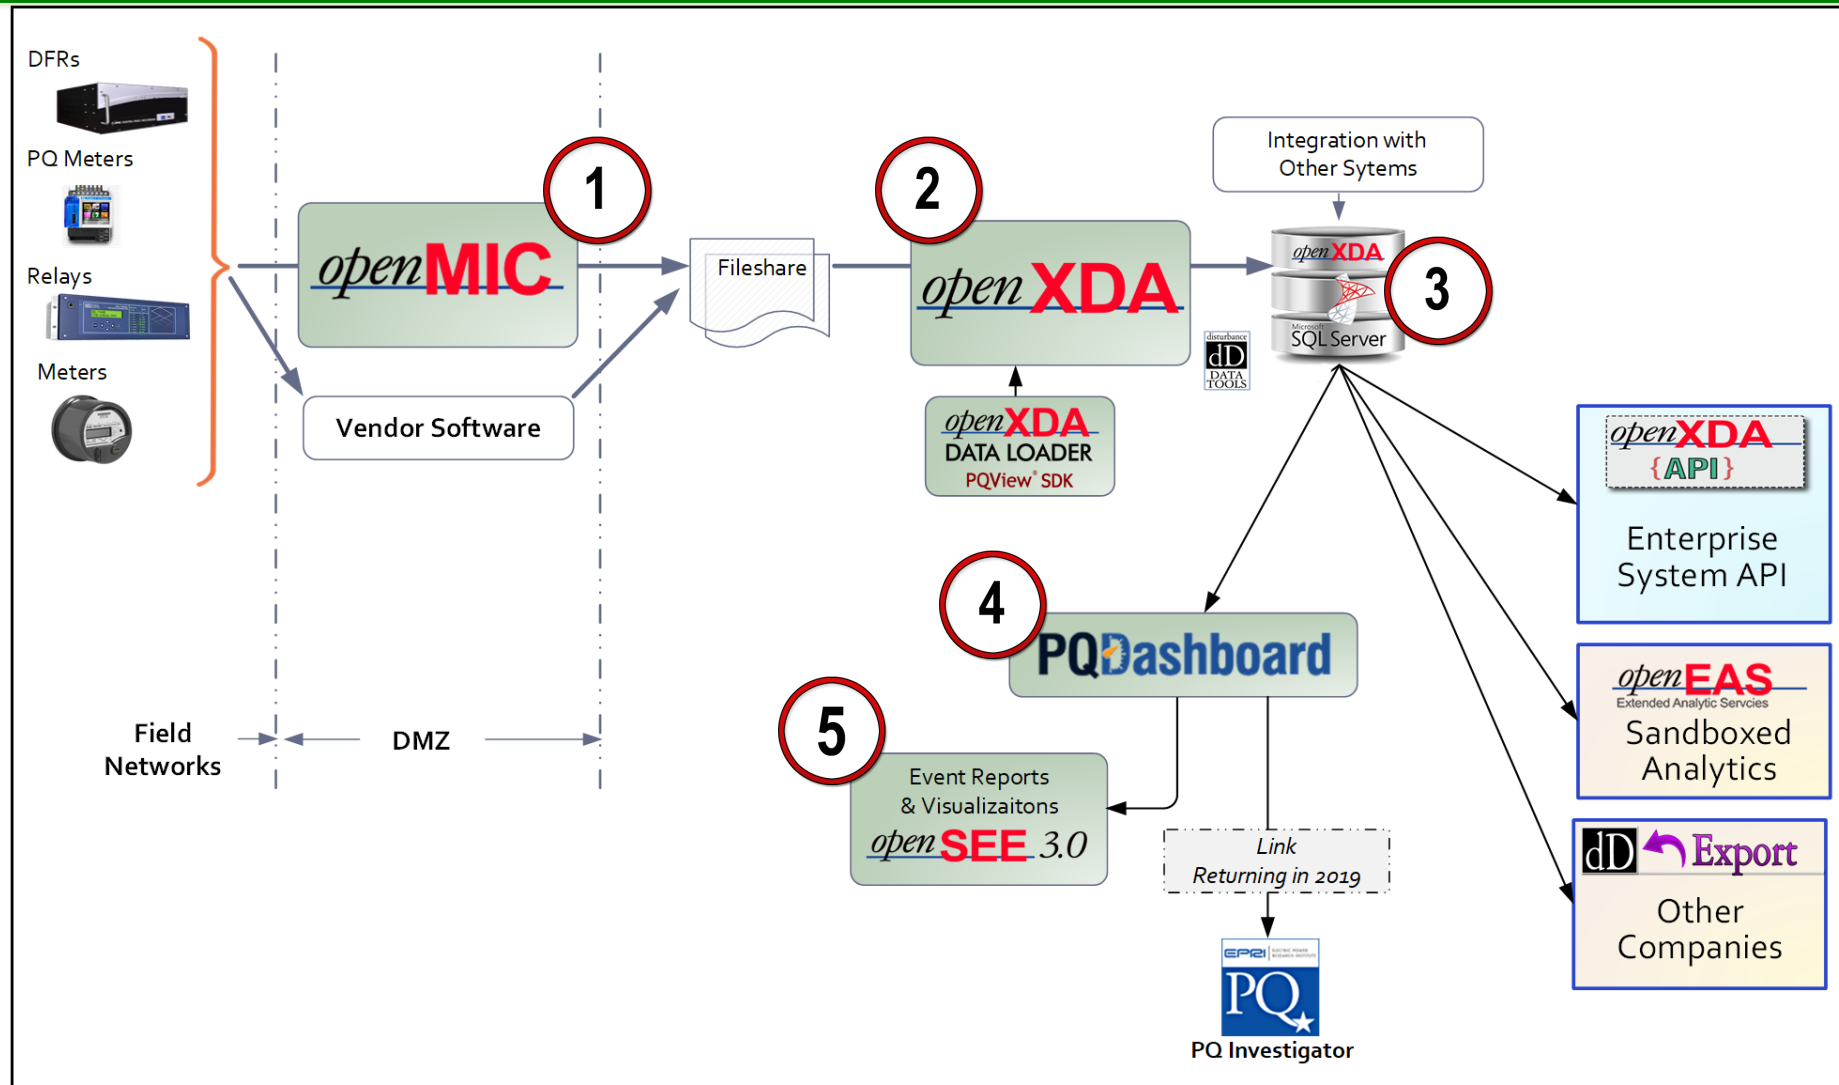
DFRs

PQ Meters

Relays

Meters

1

openMIC

Vendor Software

Fileshare

2

openXDA

openXDA DATA LOADER PQView® SDK

disturbance dD DATA TOOLS

Integration with Other Sytems

openXDA SQL Server

3

openXDA {API}

Enterprise System API

4

PQDashboard

5

Event Reports & Visualizaitons

openSEE 3.0

Link Returning in 2019

EPRI PQ

PQ Investigator

openEAS Extended Analytic Services

Sandboxed Analytics

dD Export

Other Companies

Field Networks

DMZ